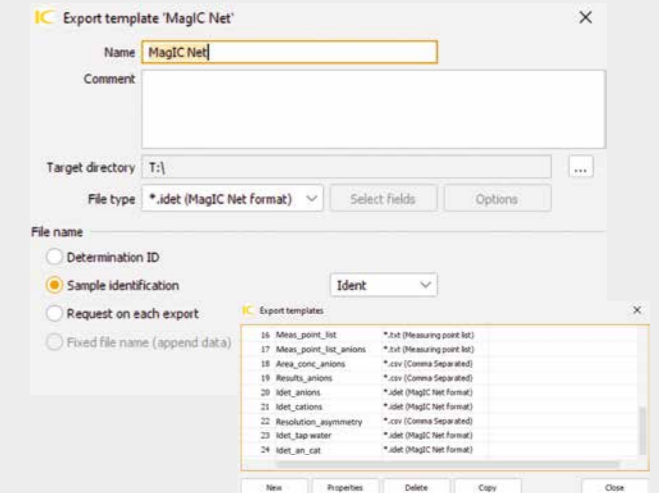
IC Export template 'MagIC Net'

×

Name MagIC Net

Comment

Target directory T:\

...

File type *.idet (MagIC Net format)

Select fields

Options

File name

Determination ID

Sample identification

Ident

Request on each export

Fixed file name (append data)

IC Export templates

×

| | | |
|---|---|---|
| 16 | Meas_point_list | *.txt (Measuring point list) |
| 17 | Meas_point_list_anions | *.txt (Measuring point list) |
| 18 | Area_conc_anions | *.csv (Comma Separated) |
| 19 | Results_anions | *.csv (Comma Separated) |
| 20 | Idet_anions | *.idet (MagIC Net format) |
| 21 | Idet_cations | *.idet (MagIC Net format) |
| 22 | Resolution_asymmetry | *.csv (Comma Separated) |
| 23 | Idet_tap water | *.idet (MagIC Net format) |
| 24 | Idet_an_cat | *.idet (MagIC Net format) |

New

Properties

Delete

Copy

Close